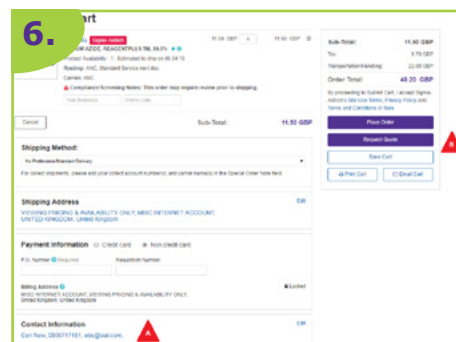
6.
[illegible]art

Sigma-Aldrich
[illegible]UM AZIDE, REAGENTPLUS TM, 99.5% 
11.50 GBP 1 11.50 GBP
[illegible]oduct Availability: 1 Estimated to ship on 06.04.18
Routing: ANC, Standard Service next day
Carrier: ANC
Compliance/Screening Notes: This order may require review prior to shipping.

Cancel
Sub-Total: 11.50 GBP

Shipping Method:
No Preference/Standard Delivery
For collect shipments, please add your collect account number(s) and carrier name(s) in the Special Order Note field.

Shipping Address
Edit
VIEWING PRICING & AVAILABILITY ONLY, MSBC INTERNET ACCOUNT
UNITED KINGDOM, United Kingdom

Payment Information
Credit card
Non credit card
P.O. Number Required
Requisition Number
Billing Address
Locked
MSBC INTERNET ACCOUNT, VIEWING PRICING & AVAILABILITY ONLY,
United Kingdom, United Kingdom

Contact Information
Edit
Cori Nox, 0800717181, abc@aol.com

A

Sub-Total: 11.50 GBP
Tax: 6.70 GBP
Transportation/Handling: 22.00 GBP
Order Total: 40.20 GBP
By proceeding to Submit Cart, I accept Sigma-Aldrich's Site Use Terms, Privacy Policy and Terms and Conditions of Sale.
Place Order
Request Quote
B
Save Cart
Print Cart
Email Cart